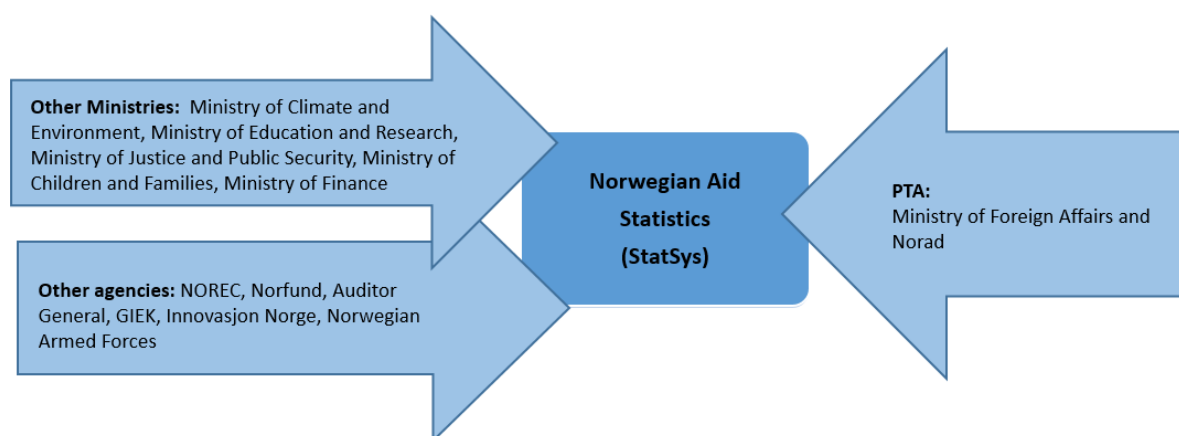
Other Ministries: Ministry of Climate and Environment, Ministry of Education and Research, Ministry of Justice and Public Security, Ministry of Children and Families, Ministry of Finance

Other agencies: NOREC, Norfund, Auditor General, GIEK, Innovasjon Norge, Norwegian Armed Forces

Norwegian Aid Statistics (StatSys)

PTA:
Ministry of Foreign Affairs and Norad